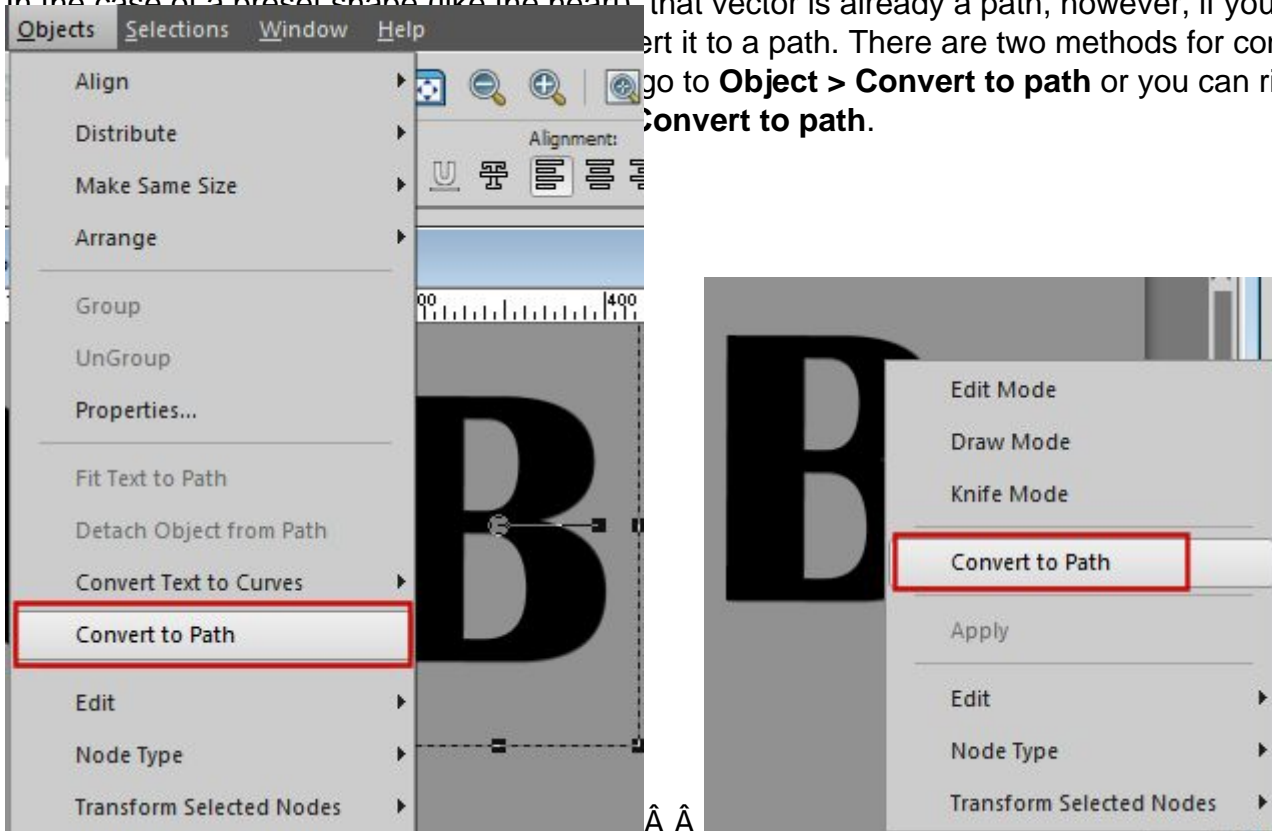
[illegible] that vector is already a path, however, if you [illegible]ert it to a path. There are two methods for co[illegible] go to **Object > Convert to path** or you can ri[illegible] **Convert to path**.

Objects Selections Window Help

Align
Distribute
Make Same Size
Arrange
Group
UnGroup
Properties...
Fit Text to Path
Detach Object from Path
Convert Text to Curves
Convert to Path
Edit
Node Type
Transform Selected Nodes

Alignment:

Â Â

Edit Mode
Draw Mode
Knife Mode
Convert to Path
Apply
Edit
Node Type
Transform Selected Nodes